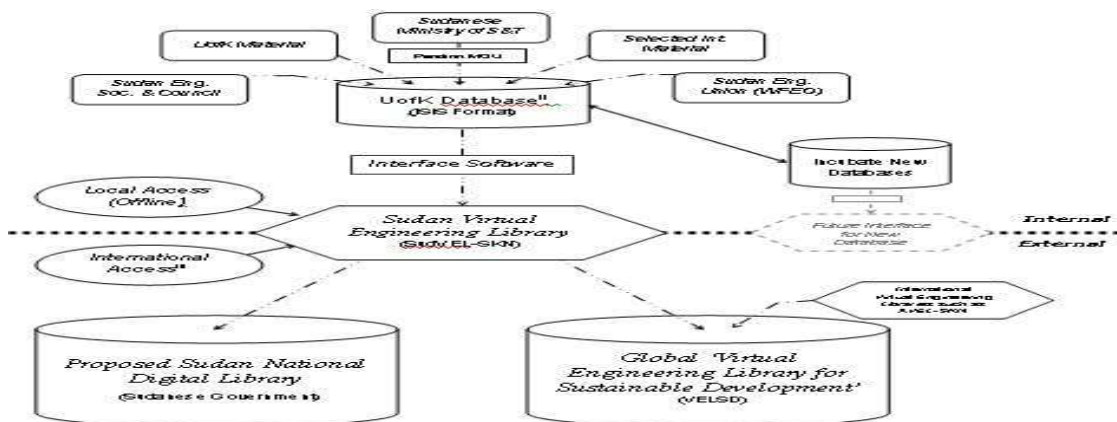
Sudanese Ministry of S&T

UofK Material

Selected Int Material

Pending MOU

Sudan Eng. Soc. & Council

Sudan Eng. Union (WFEO)

UofK Database"
(ISIS Format)

Interface Software

Incubate New Databases

Local Access (Offline)

Sudan Virtual Engineering Library
(SudVEL-SKN)

Internal

External

Future Interface for New Database

International Access"

International Virtual Engineering Libraries such as AVEL-SKN

Proposed Sudan National Digital Library
(Sudanese Government)

Global 'Virtual Engineering Library for Sustainable Development'
(VELSD)